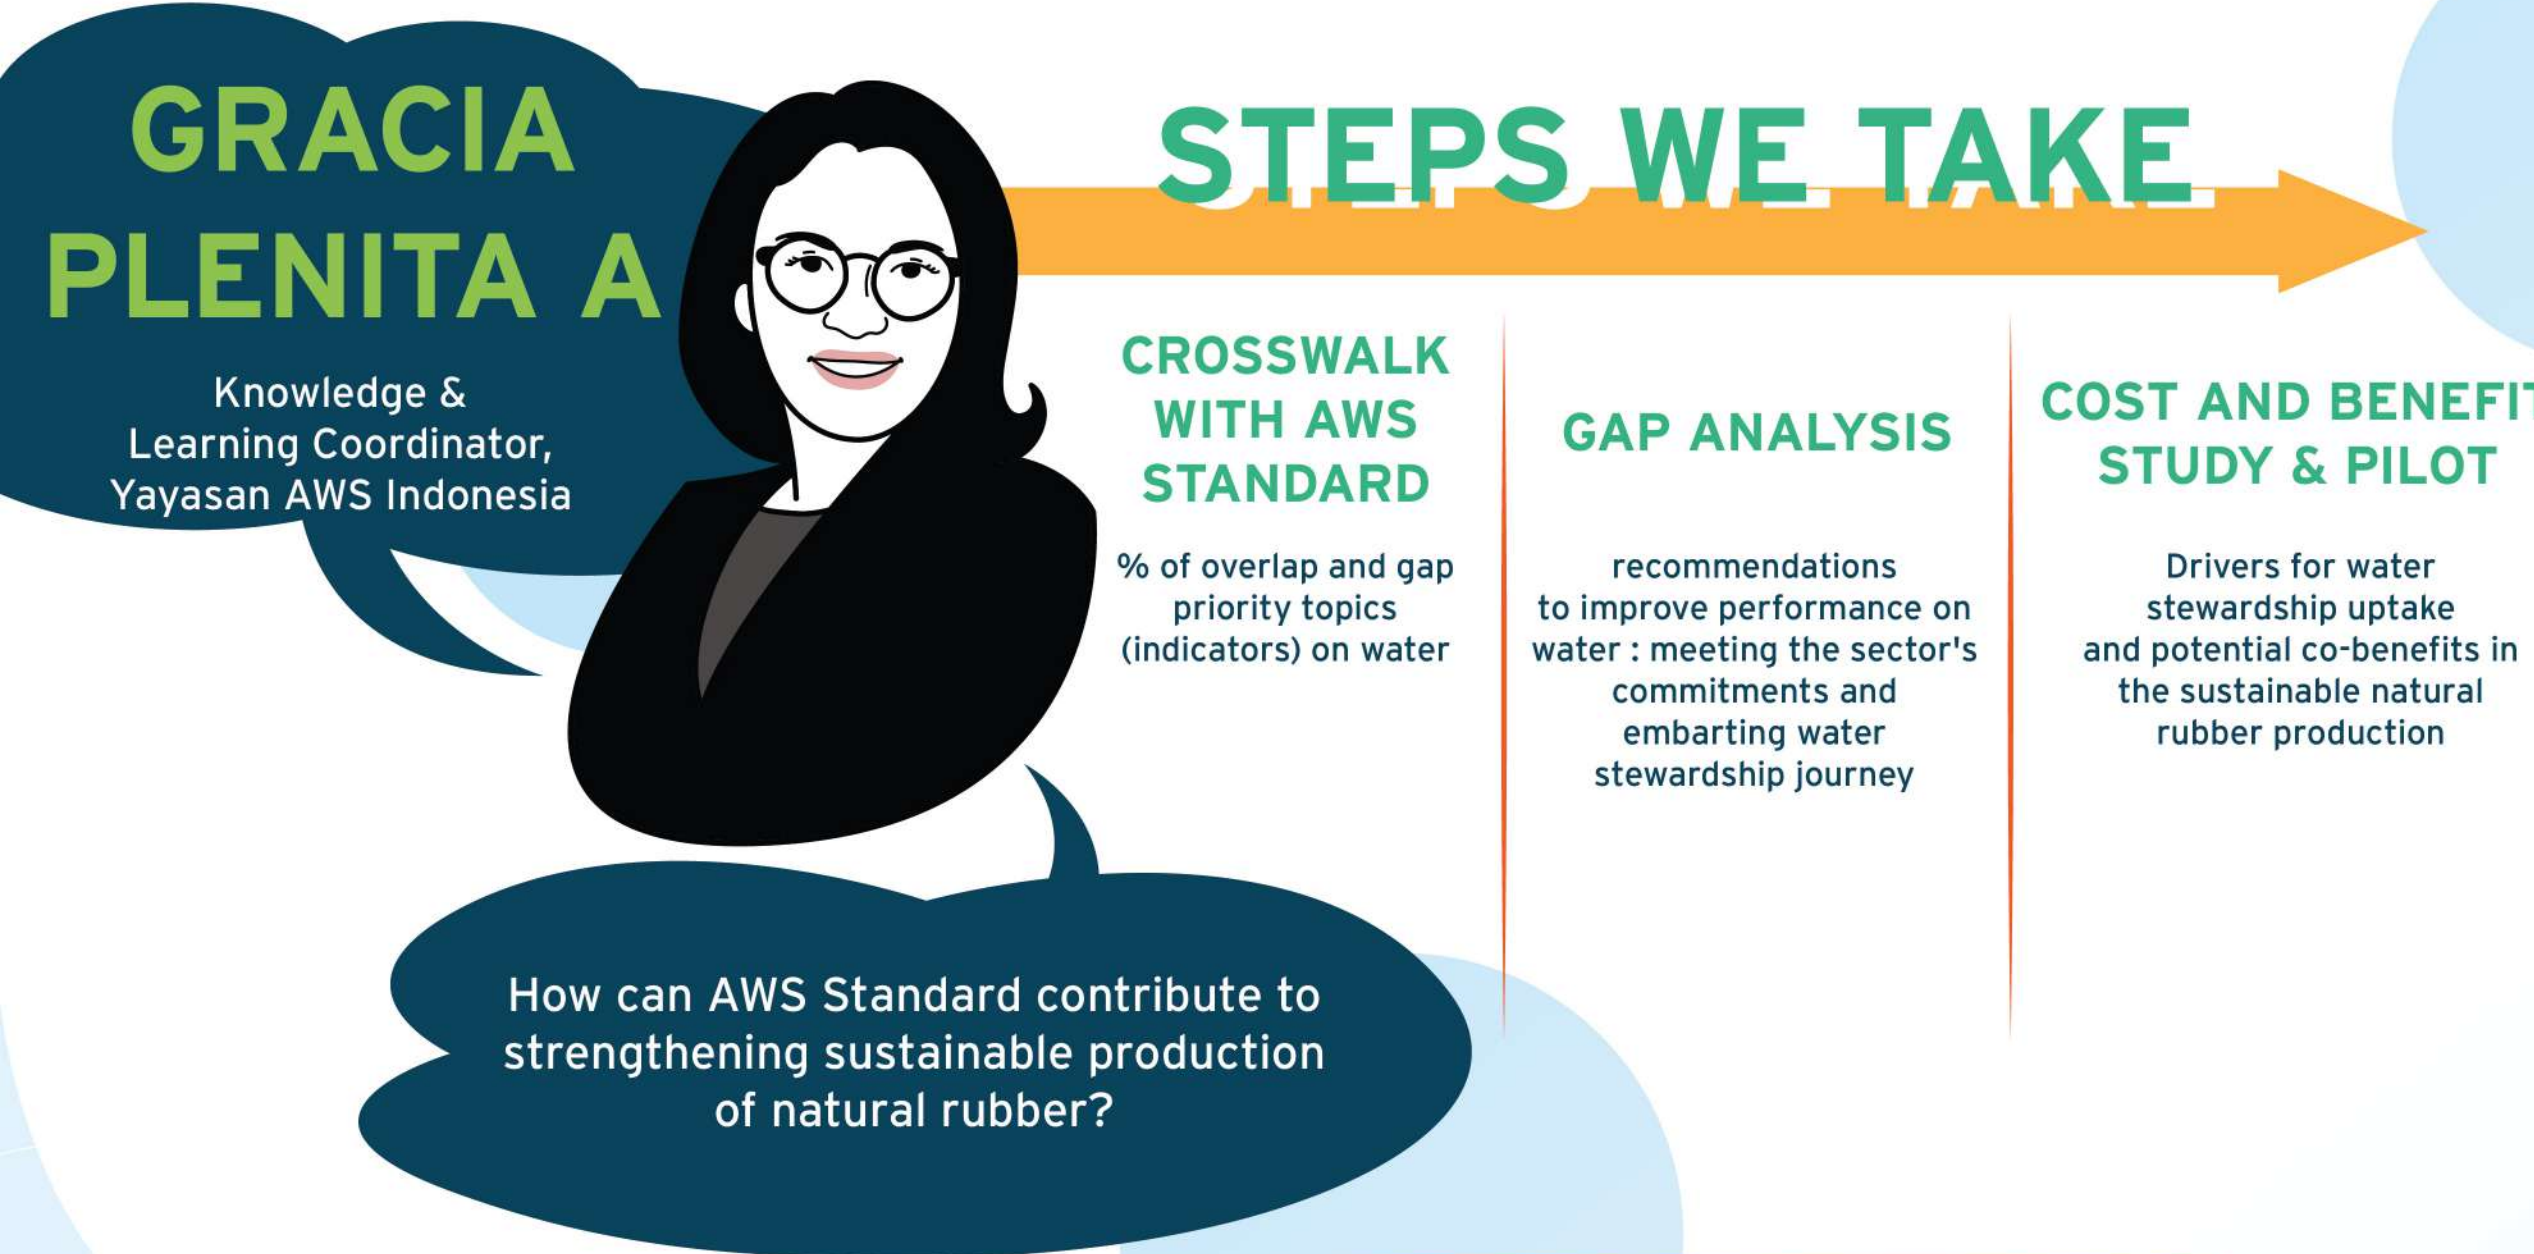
GRACIA PLENITA A

Knowledge & Learning Coordinator, Yayasan AWS Indonesia

STEPS WE TAKE

CROSSWALK WITH AWS STANDARD

% of overlap and gap priority topics (indicators) on water

GAP ANALYSIS

recommendations to improve performance on water : meeting the sector's commitments and embarting water stewardship journey

COST AND BENEFIT STUDY & PILOT

Drivers for water stewardship uptake and potential co-benefits in the sustainable natural rubber production

How can AWS Standard contribute to strengthening sustainable production of natural rubber?